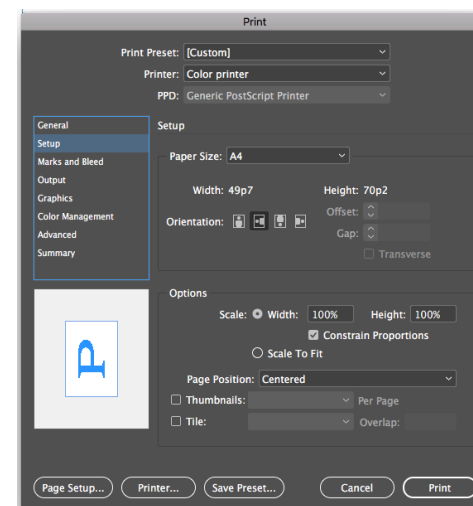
Print

Print Preset: [Custom]
Printer: Color printer
PPD: Generic PostScript Printer

General
Setup
Marks and Bleed
Output
Graphics
Color Management
Advanced
Summary

Setup

Paper Size: A4

Width: 49p7
Height: 70p2

Orientation:
Offset:
Gap:
Transverse

Options

Scale: Width: 100%
Height: 100%
Constrain Proportions
Scale To Fit

Page Position: Centered

Thumbnails:
Per Page
Tile:
Overlap:

Page Setup...
Printer...
Save Preset...
Cancel
Print